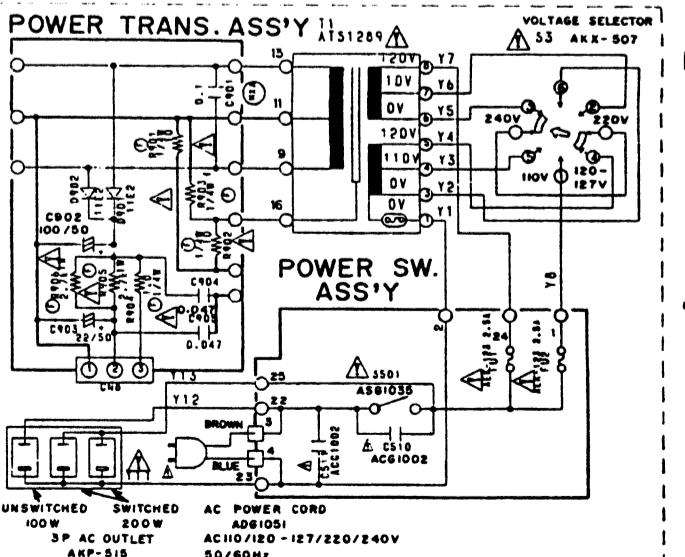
POWER TRANS. ASS'Y T1 ATS1289

VOLTAGE SELECTOR S3 AKX-507

13
11
9
16

120V
10V
0V
120V
110V
0V
0V

Y7
Y6
Y5
Y4
Y3
Y2
Y1

240V
220V
110V
120-127V

C901
0.1

R901
R903 1/4W
R902

D902
D901

C902 100/50

R906
R905
R904
R907

C904 0.047
C905 0.047
C903 22/50

CN8
1 2 3
Y13

POWER SW. ASS'Y

Y8
2
24
1
FU2
FU1

25
S501 ASG1036
22
Y12
BROWN
3
4
BLUE
23
C511 ACG1002
C510 ACG1002

UNSWITCHED 100W
SWITCHED 200W
3P AC OUTLET AKP-515

AC POWER CORD ADG1051
AC110/120-127/220/240V
50/60Hz